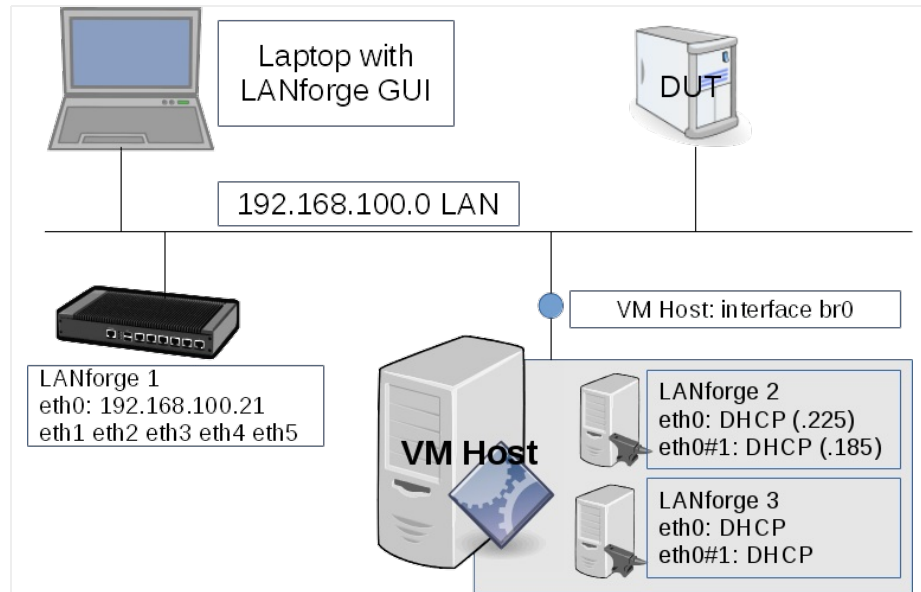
Laptop with LANforge GUI

DUT

192.168.100.0 LAN

VM Host: interface br0

LANforge 1
eth0: 192.168.100.21
eth1 eth2 eth3 eth4 eth5

VM Host

LANforge 2
eth0: DHCP (.225)
eth0#1: DHCP (.185)

LANforge 3
eth0: DHCP
eth0#1: DHCP